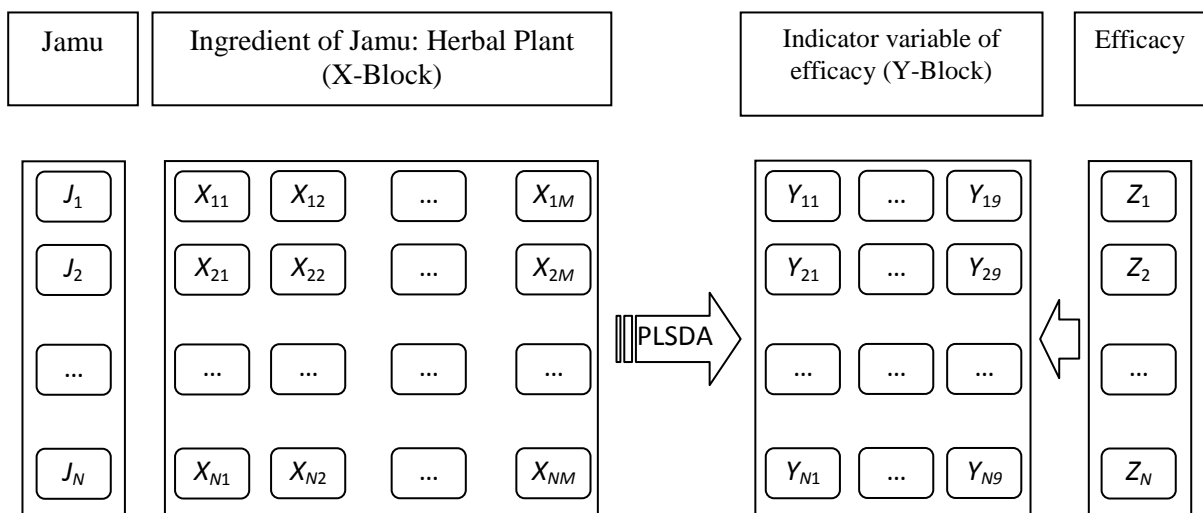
Jamu

Ingredient of Jamu: Herbal Plant (X-Block)

Indicator variable of efficacy (Y-Block)

Efficacy

$J_1$
$J_2$
…
$J_N$

$X_{11}$ $X_{12}$ … $X_{1M}$
$X_{21}$ $X_{22}$ … $X_{2M}$
… … … …
$X_{N1}$ $X_{N2}$ … $X_{NM}$

PLSDA

$Y_{11}$ … $Y_{19}$
$Y_{21}$ … $Y_{29}$
… … …
$Y_{N1}$ … $Y_{N9}$

$Z_1$
$Z_2$
…
$Z_N$